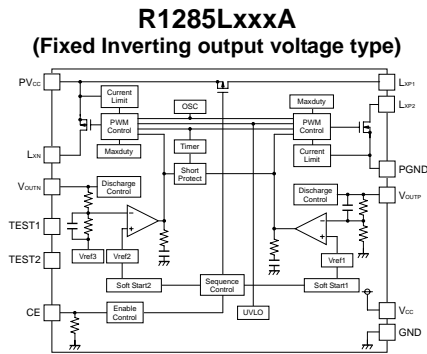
R1285LxxxA
(Fixed Inverting output voltage type)

PV$_{CC}$
L$_{XN}$
V$_{OUTN}$
TEST1
TEST2
CE

Current Limit
PWM Control
Maxduty
OSC
Timer
Short Protect
Discharge Control
Vref3
Vref2
Soft Start2
Sequence Control
Enable Control
UVLO

Maxduty
PWM Control
Current Limit
Discharge Control
Vref1
Soft Start1

L$_{XP1}$
L$_{XP2}$
PGND
V$_{OUTP}$
V$_{CC}$
GND